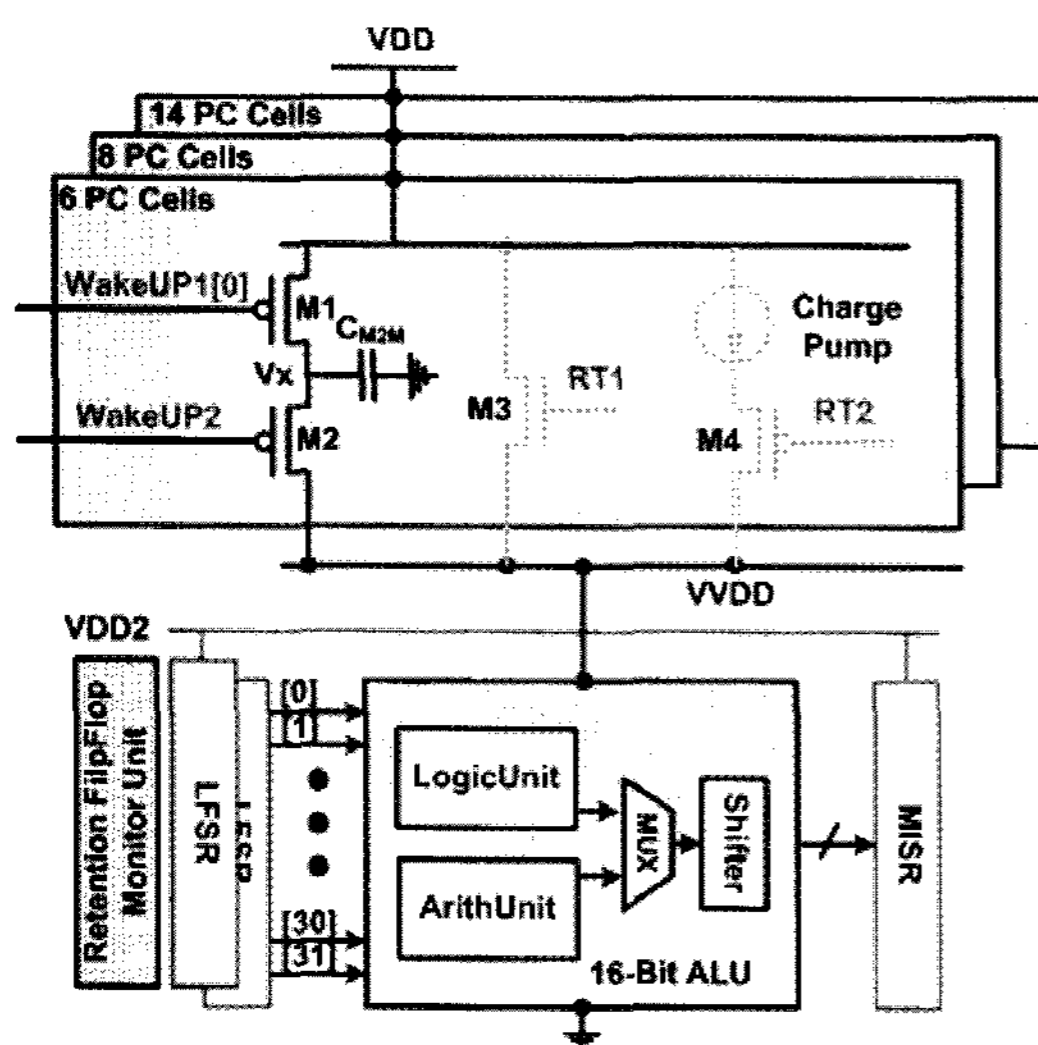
VDD

14 PC Cells
8 PC Cells
6 PC Cells

WakeUP1[0]
M1
$C_{M2M}$
Vx
WakeUP2
M2
M3
RT1
Charge Pump
M4
RT2
VVDD

VDD2
Retention FlipFlop Monitor Unit
LFSR
LFSR
[0]
[1]
[30]
[31]
LogicUnit
ArithUnit
MUX
Shifter
16-Bit ALU
MISR